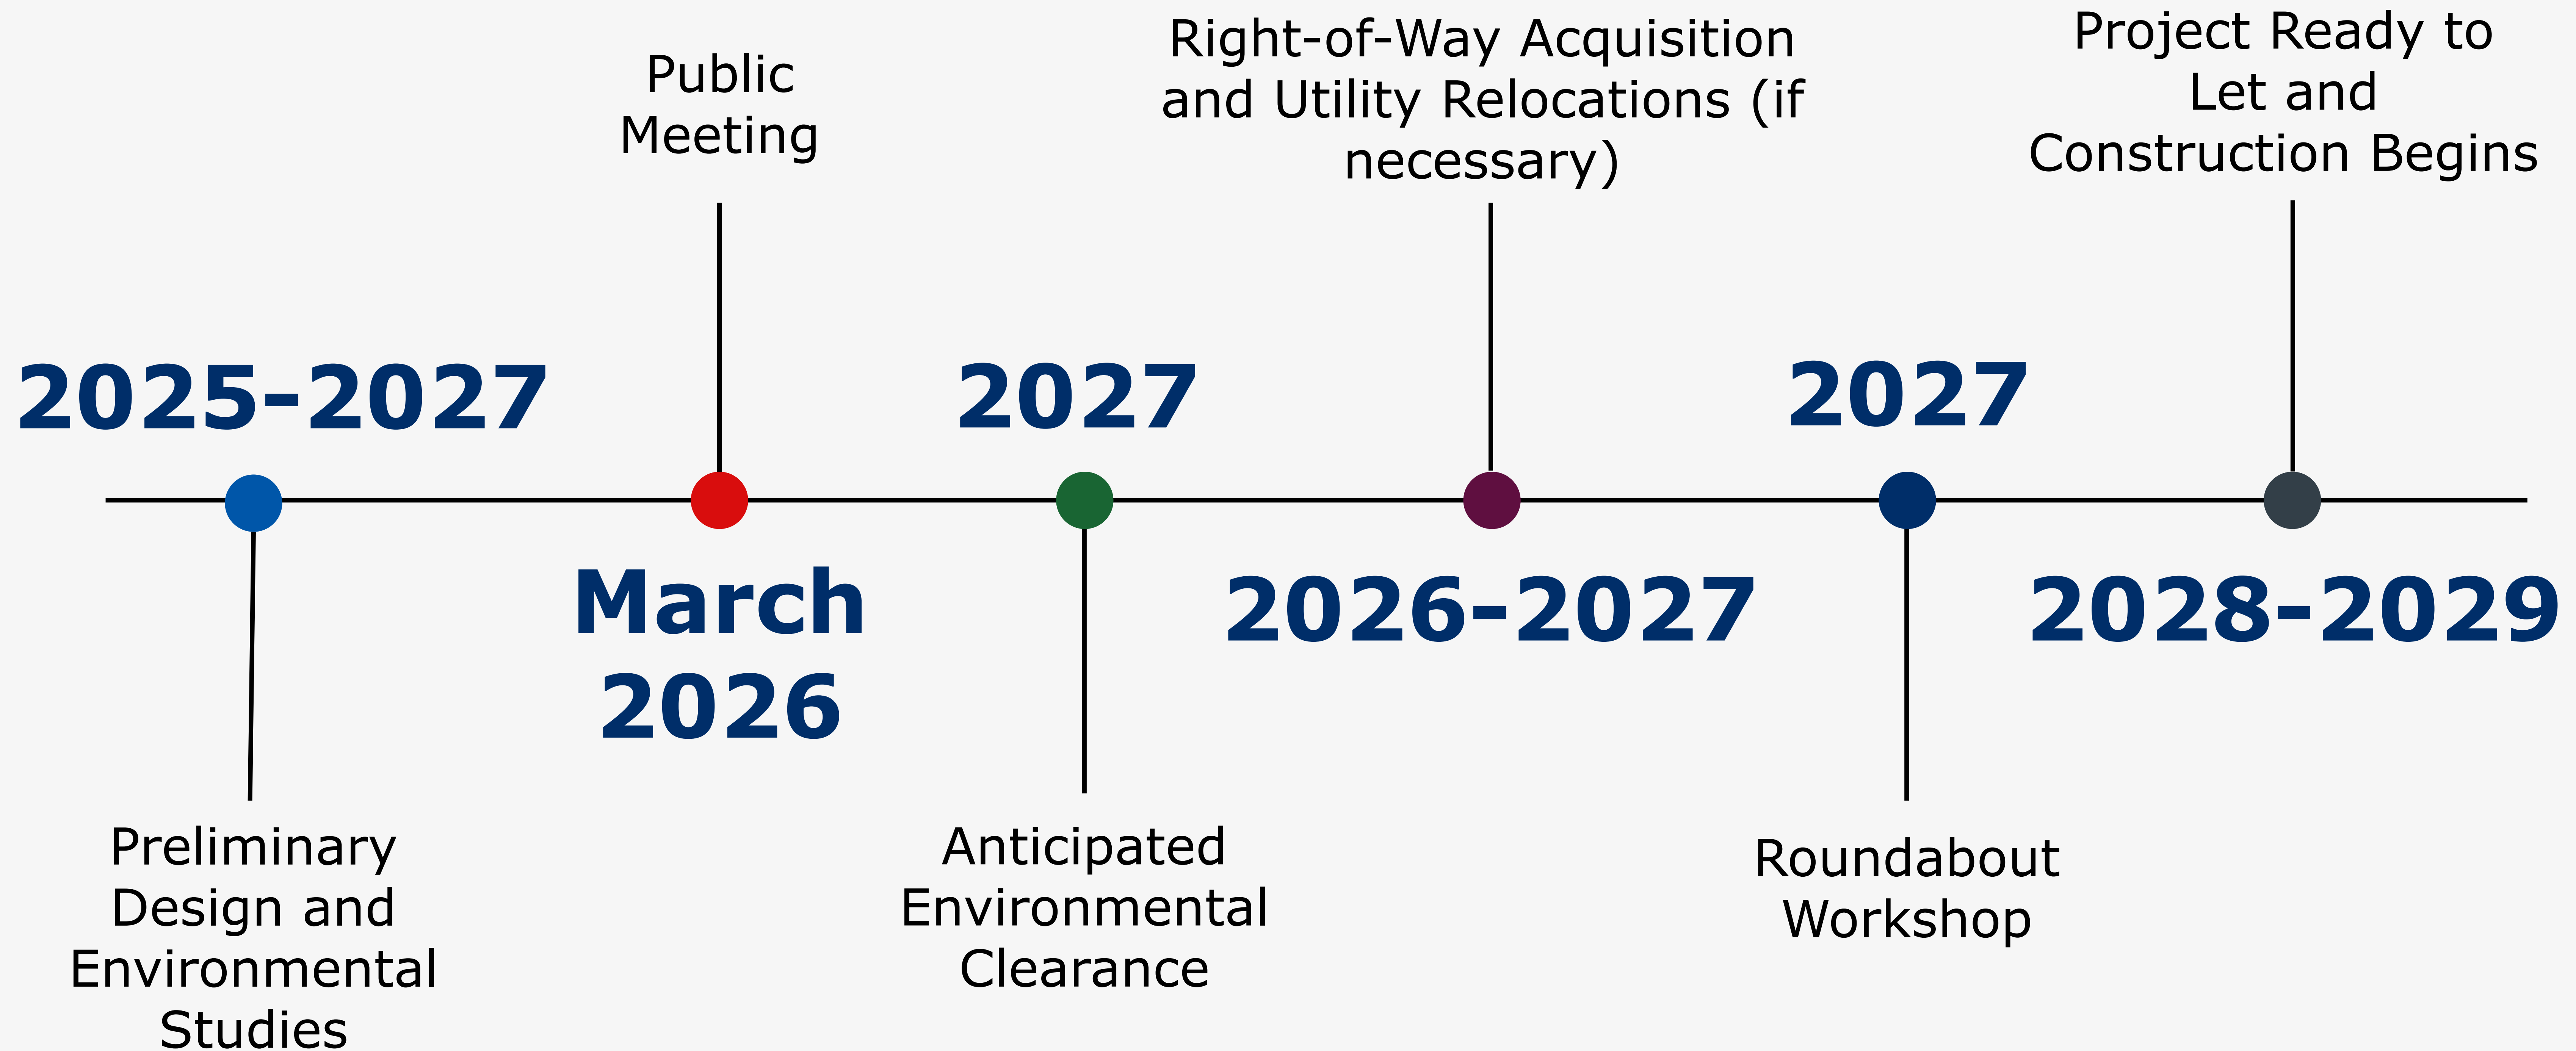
2025-2027

Preliminary Design and Environmental Studies

Public Meeting

March 2026

2027

Anticipated Environmental Clearance

Right-of-Way Acquisition and Utility Relocations (if necessary)

2026-2027

2027

Roundabout Workshop

Project Ready to Let and Construction Begins

2028-2029